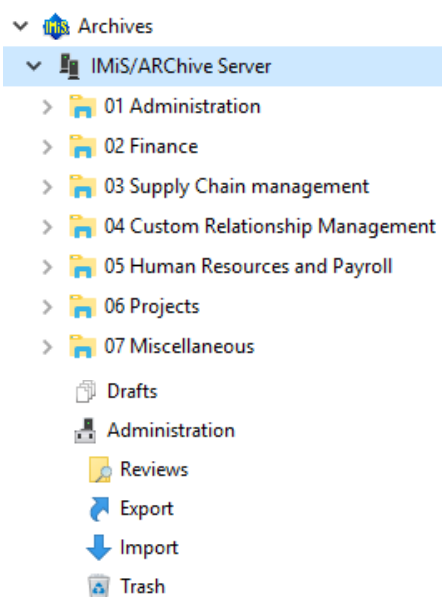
Archives
IMiS/ARChive Server
01 Administration
02 Finance
03 Supply Chain management
04 Custom Relationship Management
05 Human Resources and Payroll
06 Projects
07 Miscellaneous
Drafts
Administration
Reviews
Export
Import
Trash